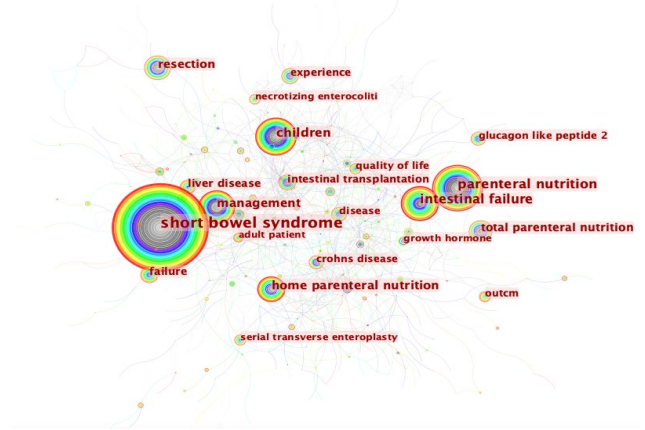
resection
experience
necrotizing enterocoliti
children
glucagon like peptide 2
quality of life
liver disease
intestinal transplantation
parenteral nutrition
management
intestinal failure
short bowel syndrome
disease
adult patient
total parenteral nutrition
growth hormone
crohns disease
failure
home parenteral nutrition
outcm
serial transverse enteroplasty